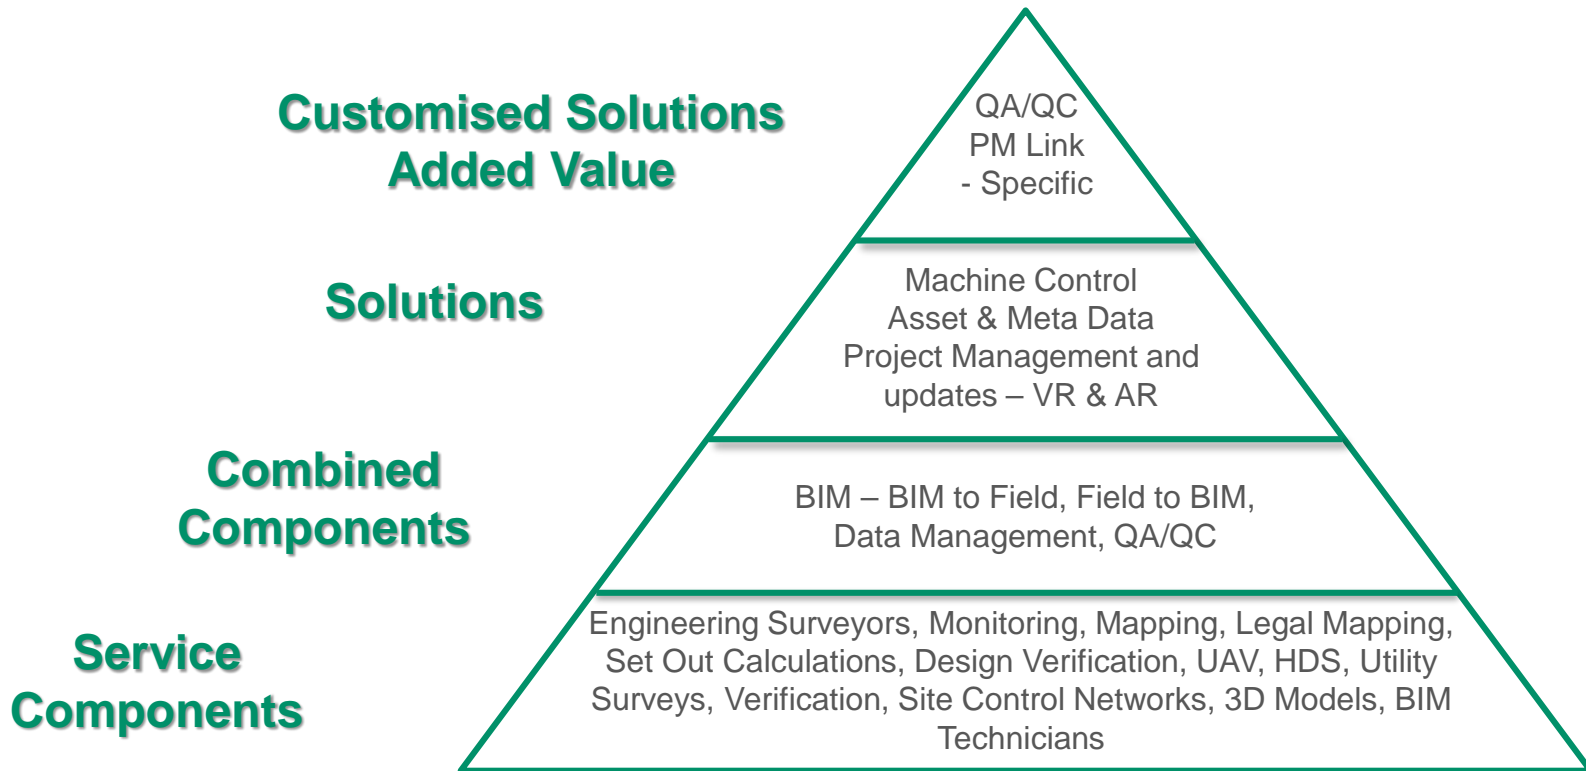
Customised Solutions
Added Value

QA/QC
PM Link
- Specific

Solutions

Machine Control
Asset & Meta Data
Project Management and updates – VR & AR

Combined Components

BIM – BIM to Field, Field to BIM, Data Management, QA/QC

Service Components

Engineering Surveyors, Monitoring, Mapping, Legal Mapping, Set Out Calculations, Design Verification, UAV, HDS, Utility Surveys, Verification, Site Control Networks, 3D Models, BIM Technicians